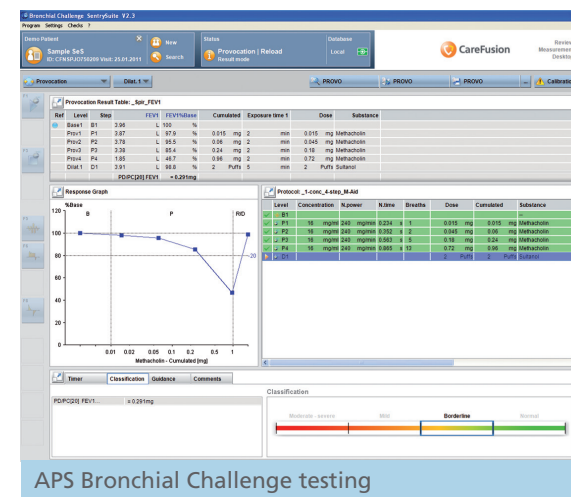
Bronchial Challenge SentrySuite V2.3
Program Settings Checks ?

Demo Patient
Sample SeS
ID: CFNSPJ0758209 Visit: 25.01.2011
New
Search

Status
Provocation | Reload
Result mode

Database
Local

CareFusion

Review
Measurement
Desktop

Provocation
Dilat. 1
PROVO
PROVO
PROVO
Calibration

Provocation Result Table: _Spir_FEV1

| Ref | Level | Step | FEV1 | | FEV1%Base | | Cumulated | | Exposure time 1 | | Dose | | Substance |
|---|---|---|---|---|---|---|---|---|---|---|---|---|---|
| | Base1 | B1 | 3.96 | L | 100 | % | | | | | | | |
| | Prov1 | P1 | 3.87 | L | 97.9 | % | 0.015 | mg | 2 | min | 0.015 | mg | Methacholin |
| | Prov2 | P2 | 3.78 | L | 95.5 | % | 0.06 | mg | 2 | min | 0.045 | mg | Methacholin |
| | Prov3 | P3 | 3.38 | L | 85.4 | % | 0.24 | mg | 2 | min | 0.18 | mg | Methacholin |
| | Prov4 | P4 | 1.85 | L | 46.7 | % | 0.96 | mg | 2 | min | 0.72 | mg | Methacholin |
| | Dilat.1 | D1 | 3.91 | L | 98.8 | % | 2 | Puffs | 5 | min | 2 | Puffs | Sultanol |

PD/PC[20] FEV1 = 0.291mg

Response Graph
%Base
120
B
P
R/D
100
80
-20
60
40
20
0.01 0.02 0.05 0.1 0.2 0.5 1
Methacholin - Cumulated [mg]

Protocol: _1-conc_4-step_M-Aid

| Level | Concentration | N.power | N.time | Breaths | Dose | Cumulated | Substance |
|---|---|---|---|---|---|---|---|
| B1 | | | | | | | -- |
| P1 | 16 mg/ml | 240 mg/min | 0.234 s | 1 | 0.015 mg | 0.015 mg | Methacholin |
| P2 | 16 mg/ml | 240 mg/min | 0.352 s | 2 | 0.045 mg | 0.06 mg | Methacholin |
| P3 | 16 mg/ml | 240 mg/min | 0.563 s | 5 | 0.18 mg | 0.24 mg | Methacholin |
| P4 | 16 mg/ml | 240 mg/min | 0.985 s | 13 | 0.72 mg | 0.96 mg | Methacholin |
| D1 | | | | | 2 Puffs | 2 Puffs | Sultanol |

Timer Classification Guidance Comments

PD/PC[20] FEV1... = 0.291mg

Classification
Moderate - severe
Mild
Borderline
Normal

APS Bronchial Challenge testing